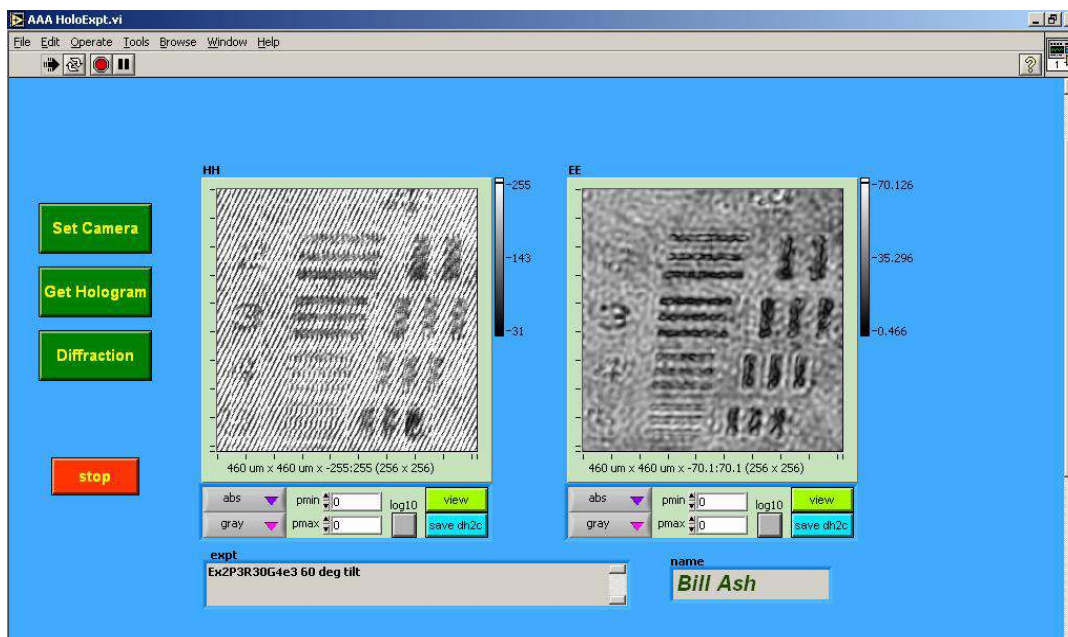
AAA HoloExpt.vi

File Edit Operate Tools Browse Window Help

Set Camera

Get Hologram

Diffraction

stop

HH

255

143

31

460 um x 460 um x -255:255 (256 x 256)

abs

gray

pmin 0

pmax 0

log10

view

save dh2c

EE

70.126

35.296

0.466

460 um x 460 um x -70.1:70.1 (256 x 256)

abs

gray

pmin 0

pmax 0

log10

view

save dh2c

expt

Ex2P3R30G4e3 60 deg tilt

name

Bill Ash